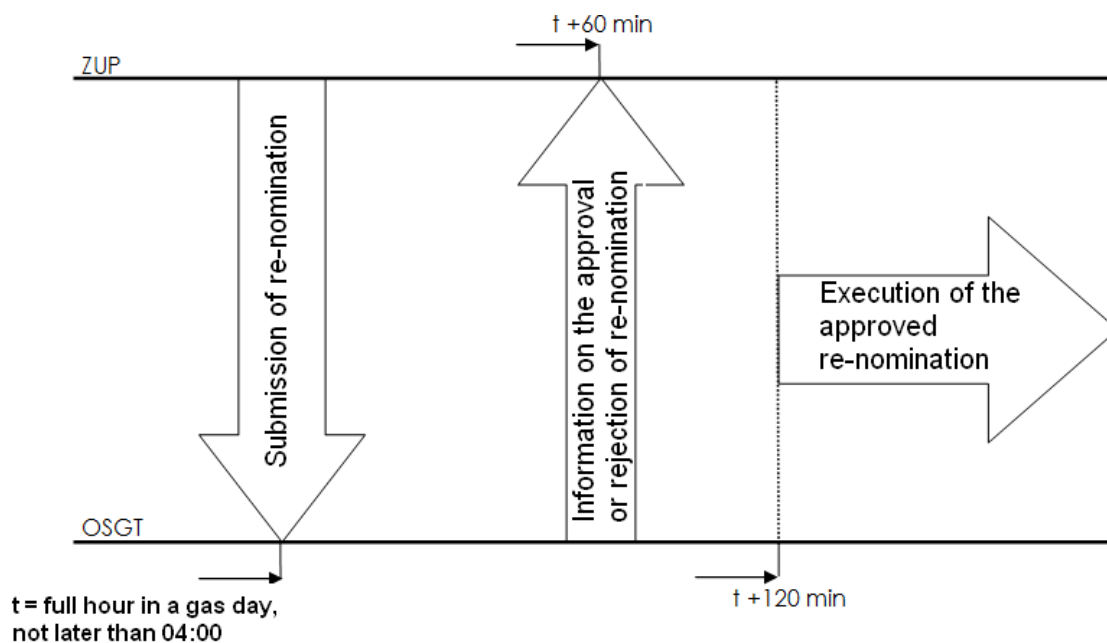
t +60 min

ZUP

Submission of re-nomination

Information on the approval or rejection of re-nomination

Execution of the approved re-nomination

OSGT

t = full hour in a gas day, not later than 04:00

t +120 min